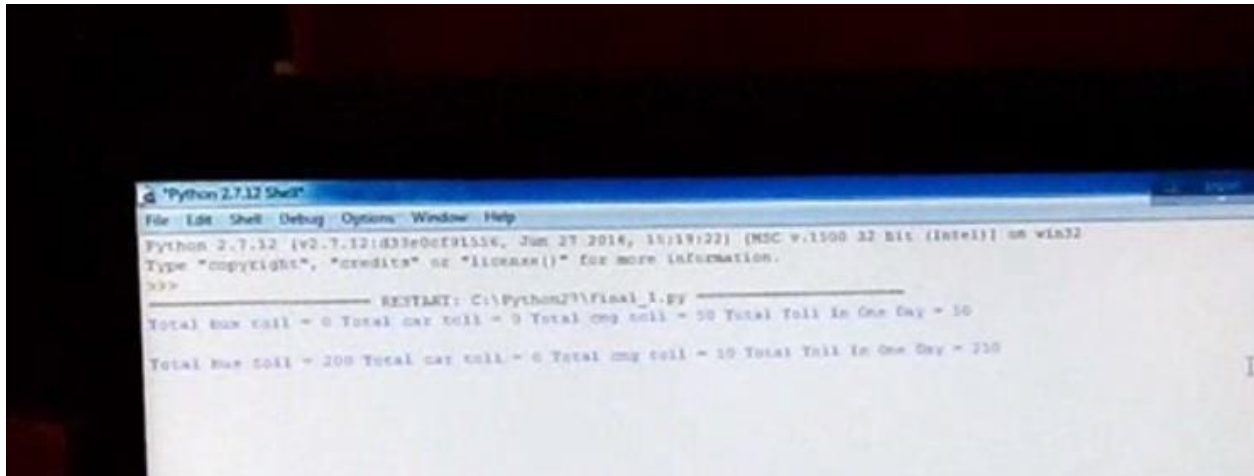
*Python 2.7.12 Shell*

File Edit Shell Debug Options Window Help

Python 2.7.12 (v2.7.12:d33e0cf91556, Jun 27 2016, 15:19:22) [MSC v.1500 32 bit (Intel)] on win32
Type "copyright", "credits" or "license()" for more information.
>>>
======================== RESTART: C:\Python27\final_1.py ========================
Total bus toll = 0 Total car toll = 0 Total cng toll = 50 Total Toll In One Day = 50

Total bus toll = 200 Total car toll = 0 Total cng toll = 10 Total Toll In One Day = 210